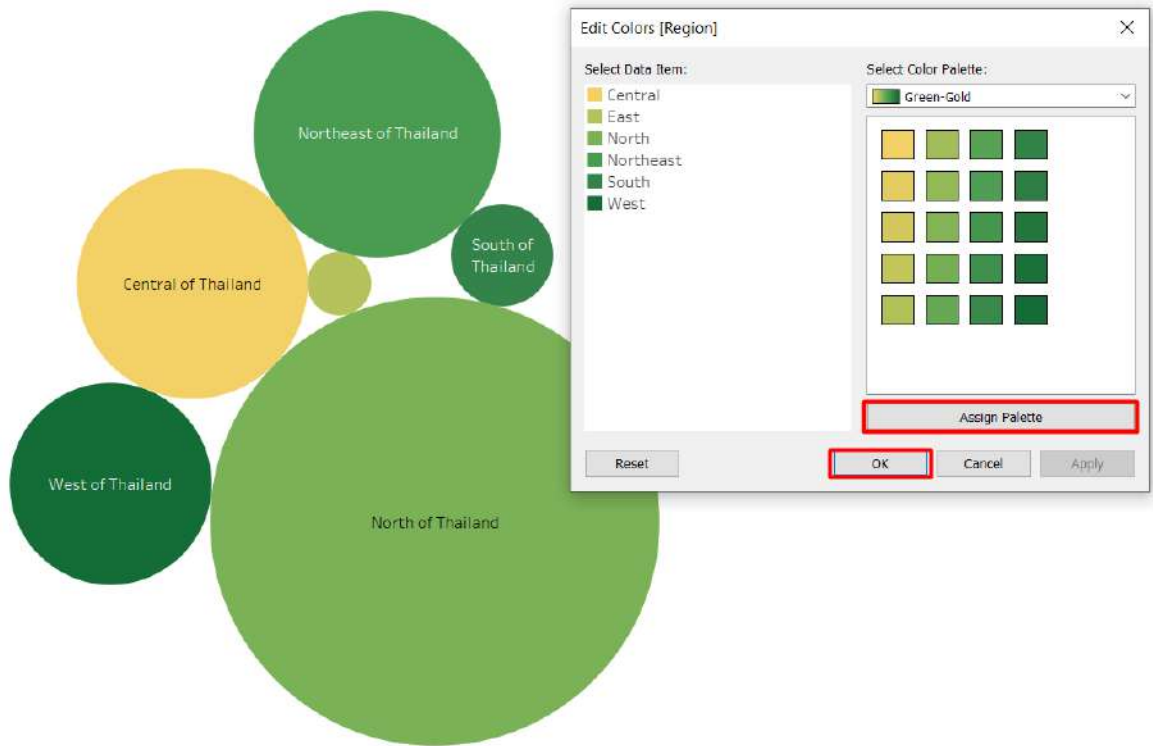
Northeast of Thailand

South of Thailand

Central of Thailand

West of Thailand

North of Thailand

Edit Colors [Region]

×

Select Data Item:

Central
East
North
Northeast
South
West

Select Color Palette:

Green-Gold

Assign Palette

Reset

OK

Cancel

Apply